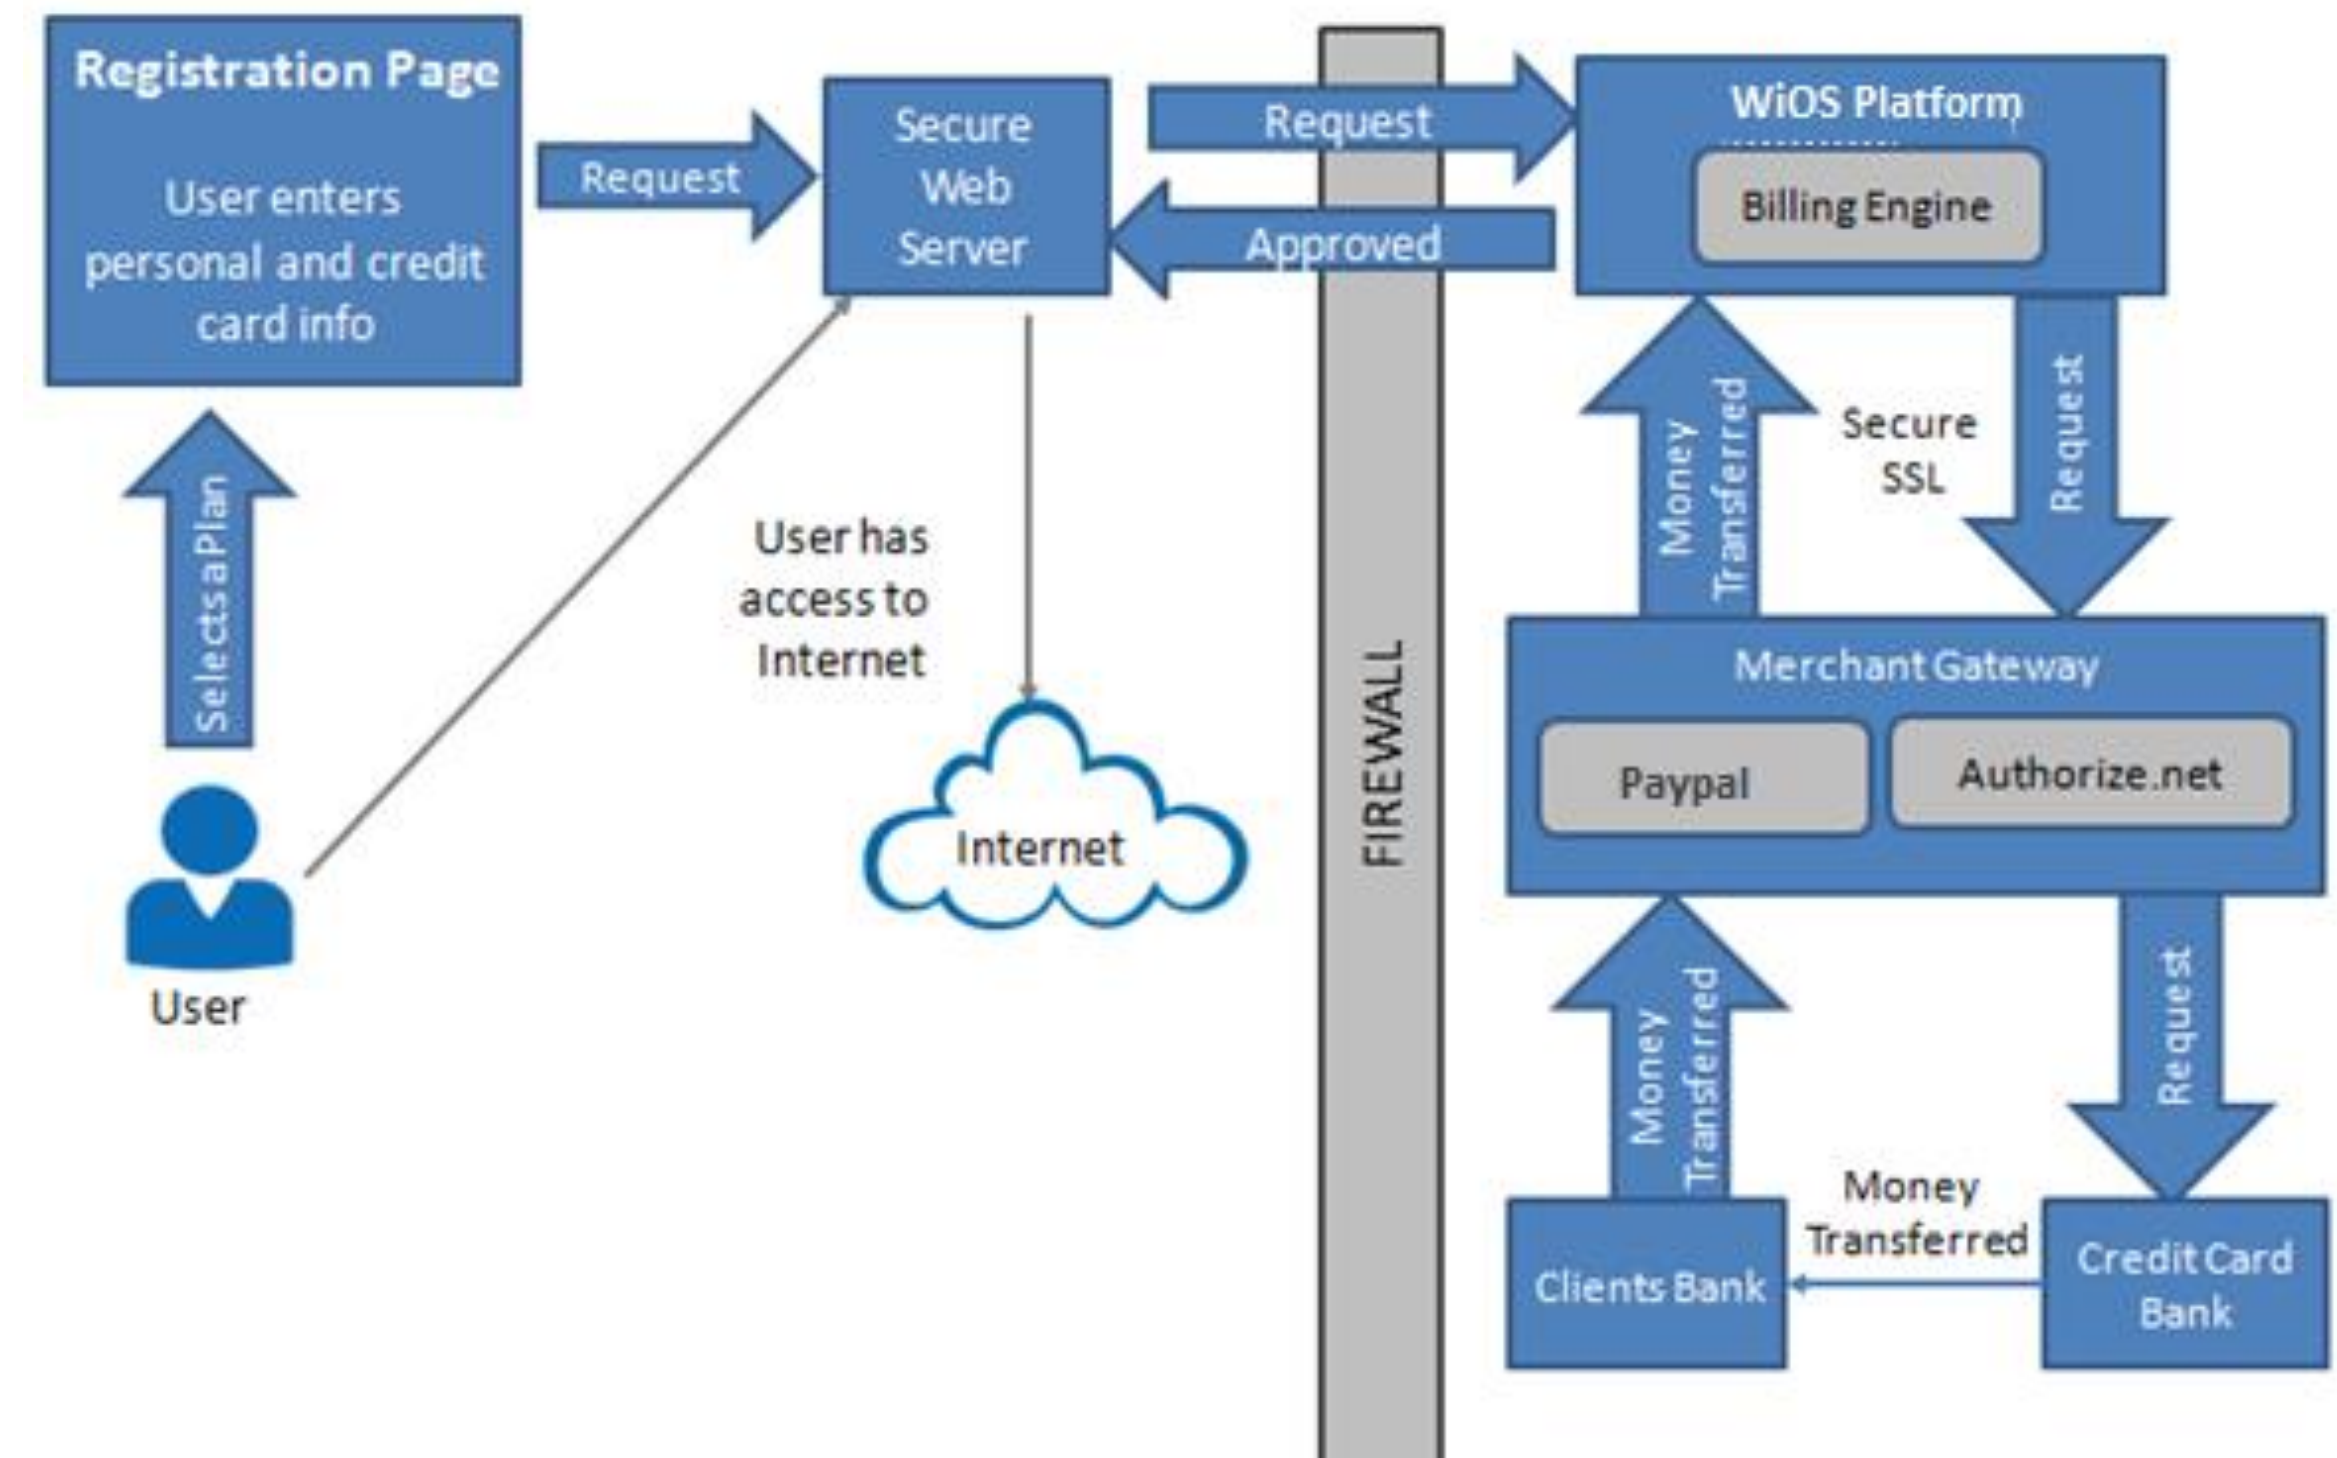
Registration Page

User enters personal and credit card info

Request

Secure Web Server

Request

Approved

WiOS Platform

Billing Engine

Selects a Plan

User

User has access to Internet

Internet

FIREWALL

Money Transferred

Secure SSL

Request

Merchant Gateway

Paypal

Authorize.net

Money Transferred

Request

Money Transferred

Clients Bank

Credit Card Bank